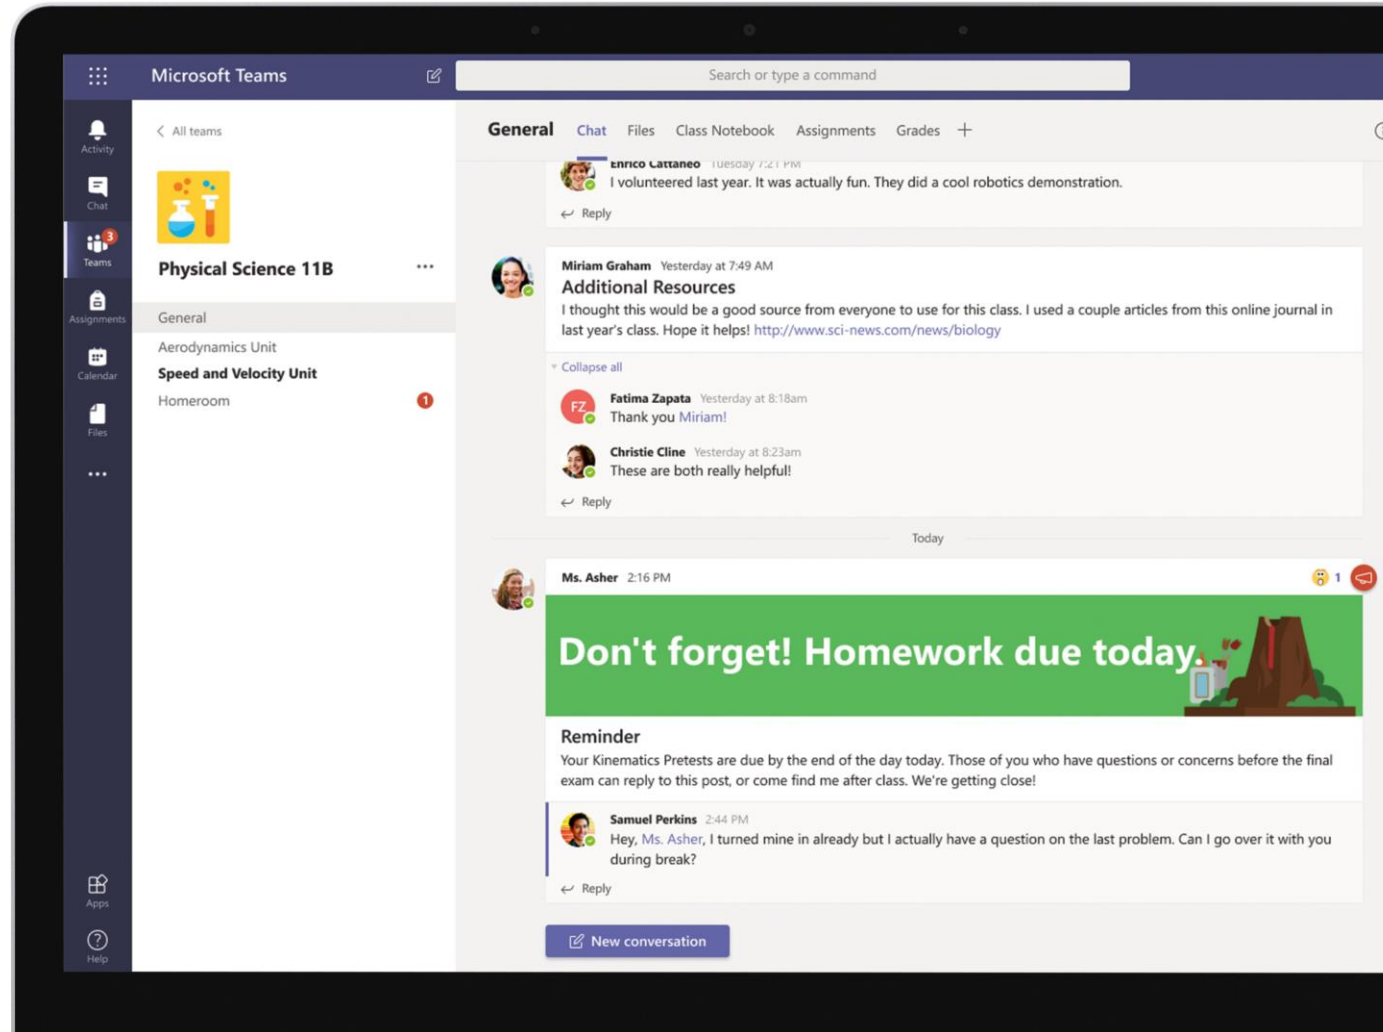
Microsoft Teams

Search or type a command

Activity

Chat

3
Teams

Assignments

Calendar

Files

...

Apps

Help

< All teams

Physical Science 11B

...

General

Aerodynamics Unit

Speed and Velocity Unit

Homeroom

1

General Chat Files Class Notebook Assignments Grades +

Enrico Cattaneo Tuesday 7:21 PM
I volunteered last year. It was actually fun. They did a cool robotics demonstration.

Reply

Miriam Graham Yesterday at 7:49 AM
Additional Resources
I thought this would be a good source from everyone to use for this class. I used a couple articles from this online journal in last year's class. Hope it helps! http://www.sci-news.com/news/biology

Collapse all

FZ
Fatima Zapata Yesterday at 8:18am
Thank you Miriam!

Christie Cline Yesterday at 8:23am
These are both really helpful!

Reply

Today

Ms. Asher 2:16 PM

1

Don't forget! Homework due today.

Reminder
Your Kinematics Pretests are due by the end of the day today. Those of you who have questions or concerns before the final exam can reply to this post, or come find me after class. We're getting close!

Samuel Perkins 2:44 PM
Hey, Ms. Asher, I turned mine in already but I actually have a question on the last problem. Can I go over it with you during break?

Reply

New conversation